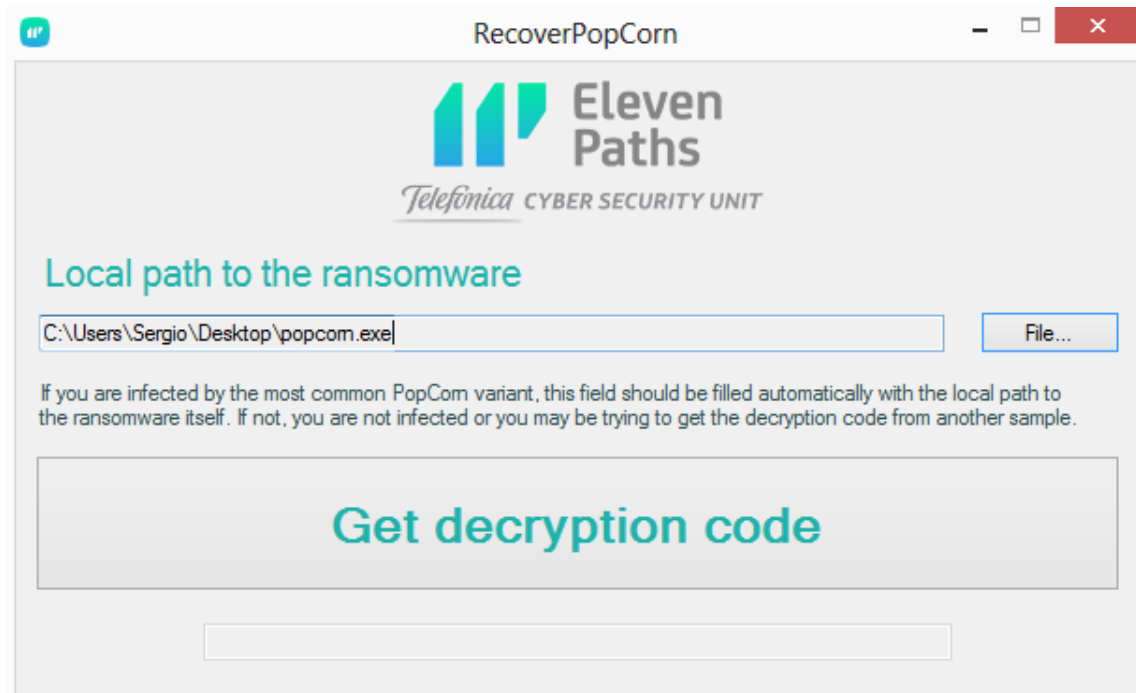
RecoverPopCorn

Eleven Paths

Telefónica CYBER SECURITY UNIT

Local path to the ransomware

C:\Users\Sergio\Desktop\popcorn.exe

File...

If you are infected by the most common PopCorn variant, this field should be filled automatically with the local path to the ransomware itself. If not, you are not infected or you may be trying to get the decryption code from another sample.

Get decryption code